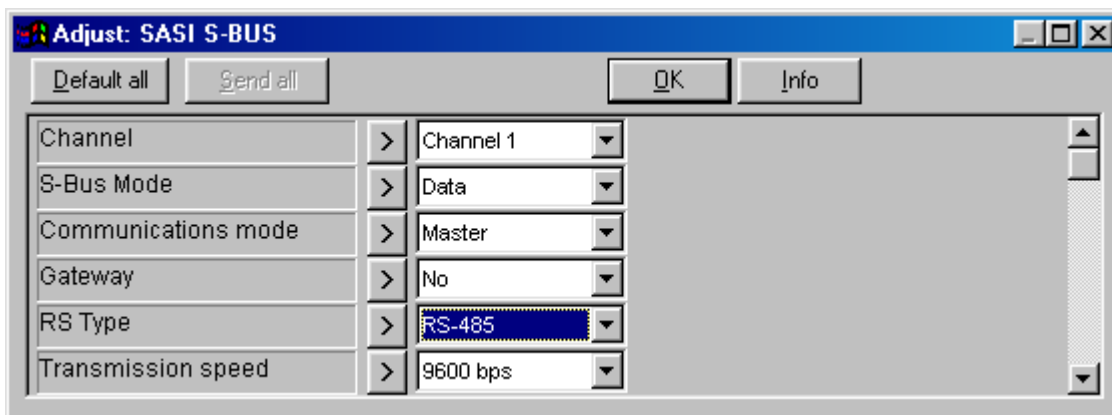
Adjust: SASI S-BUS

Default all | Send all | OK | Info

| | | |
|---|---|---|
| Channel | > | Channel 1 |
| S-Bus Mode | > | Data |
| Communications mode | > | Master |
| Gateway | > | No |
| RS Type | > | RS-485 |
| Transmission speed | > | 9600 bps |